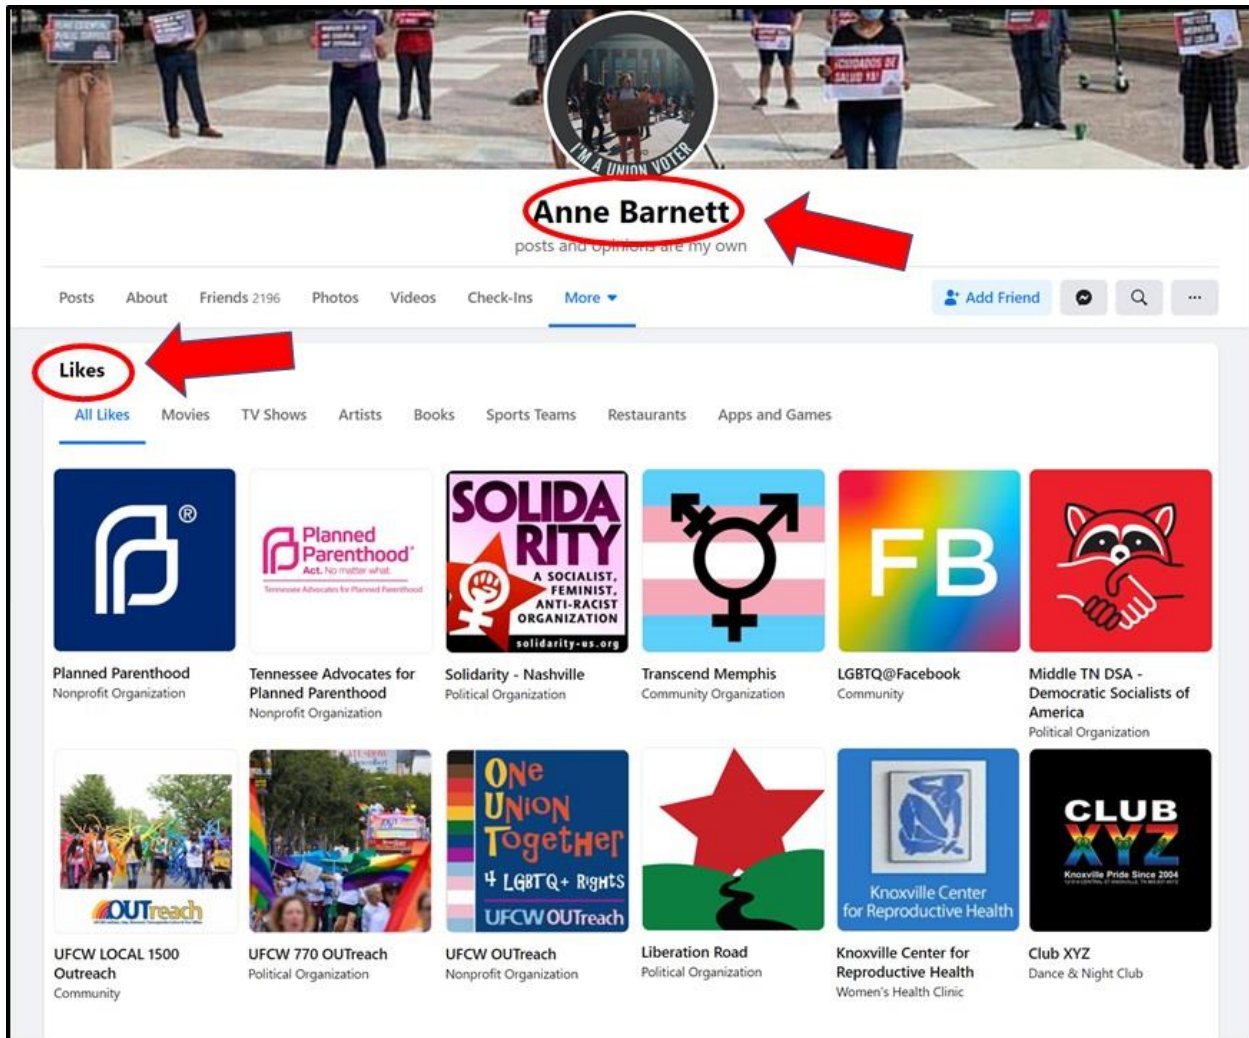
I'M A UNION VOTER

¡CUIDADOS DE SALUD YA!

Anne Barnett
posts and opinions are my own

Posts About Friends 2196 Photos Videos Check-Ins More

Add Friend

Likes

All Likes Movies TV Shows Artists Books Sports Teams Restaurants Apps and Games

Planned Parenthood
Nonprofit Organization

Planned Parenthood Act. No matter what.
Tennessee Advocates for Planned Parenthood

Tennessee Advocates for Planned Parenthood
Nonprofit Organization

SOLIDARITY
A SOCIALIST, FEMINIST, ANTI-RACIST ORGANIZATION
solidarity-us.org

Solidarity - Nashville
Political Organization

Transcend Memphis
Community Organization

FB

LGBTQ@Facebook
Community

Middle TN DSA - Democratic Socialists of America
Political Organization

OUTreach

UFCW LOCAL 1500 Outreach
Community

UFCW 770 OUTreach
Political Organization

One Union Together 4 LGBTQ+ Rights
UFCW OUTreach

UFCW OUTreach
Nonprofit Organization

Liberation Road
Political Organization

Knoxville Center for Reproductive Health

Knoxville Center for Reproductive Health
Women's Health Clinic

CLUB XYZ
Knoxville Pride Since 2004

Club XYZ
Dance & Night Club